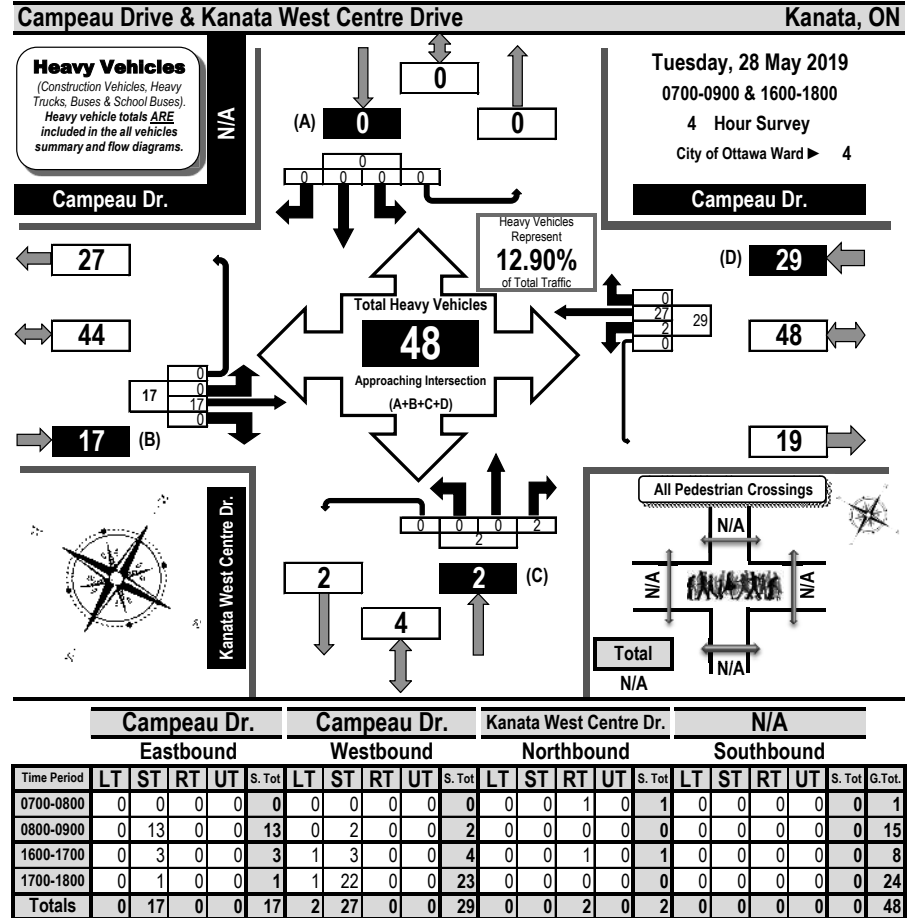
Campeau Drive & Kanata West Centre Drive

Kanata, ON

Heavy Vehicles
(Construction Vehicles, Heavy Trucks, Buses & School Buses).
Heavy vehicle totals ARE included in the all vehicles summary and flow diagrams.

N/A

Campeau Dr.

0

(A) 0

0

0

0 0 0 0

Tuesday, 28 May 2019
0700-0900 & 1600-1800
4 Hour Survey
City of Ottawa Ward ► 4

Campeau Dr.

27

44

17

0
0
17
0

(B) 17

Heavy Vehicles Represent
12.90%
of Total Traffic

Total Heavy Vehicles
48
Approaching Intersection
(A+B+C+D)

(D) 29

0
27
2
0

29

48

19

0 0 0 2
2

Kanata West Centre Dr.

2

2 (C)

4

All Pedestrian Crossings

N/A

N/A

N/A

N/A

Total
N/A

| | Campeau Dr. | | | | | Campeau Dr. | | | | | Kanata West Centre Dr. | | | | | N/A | | | | | |
|---|---|---|---|---|---|---|---|---|---|---|---|---|---|---|---|---|---|---|---|---|---|
| | Eastbound | | | | | Westbound | | | | | Northbound | | | | | Southbound | | | | | |
| Time Period | LT | ST | RT | UT | S. Tot | LT | ST | RT | UT | S. Tot | LT | ST | RT | UT | S. Tot | LT | ST | RT | UT | S. Tot | G.Tot. |
| 0700-0800 | 0 | 0 | 0 | 0 | 0 | 0 | 0 | 0 | 0 | 0 | 0 | 0 | 1 | 0 | 1 | 0 | 0 | 0 | 0 | 0 | 1 |
| 0800-0900 | 0 | 13 | 0 | 0 | 13 | 0 | 2 | 0 | 0 | 2 | 0 | 0 | 0 | 0 | 0 | 0 | 0 | 0 | 0 | 0 | 15 |
| 1600-1700 | 0 | 3 | 0 | 0 | 3 | 1 | 3 | 0 | 0 | 4 | 0 | 0 | 1 | 0 | 1 | 0 | 0 | 0 | 0 | 0 | 8 |
| 1700-1800 | 0 | 1 | 0 | 0 | 1 | 1 | 22 | 0 | 0 | 23 | 0 | 0 | 0 | 0 | 0 | 0 | 0 | 0 | 0 | 0 | 24 |
| Totals | 0 | 17 | 0 | 0 | 17 | 2 | 27 | 0 | 0 | 29 | 0 | 0 | 2 | 0 | 2 | 0 | 0 | 0 | 0 | 0 | 48 |